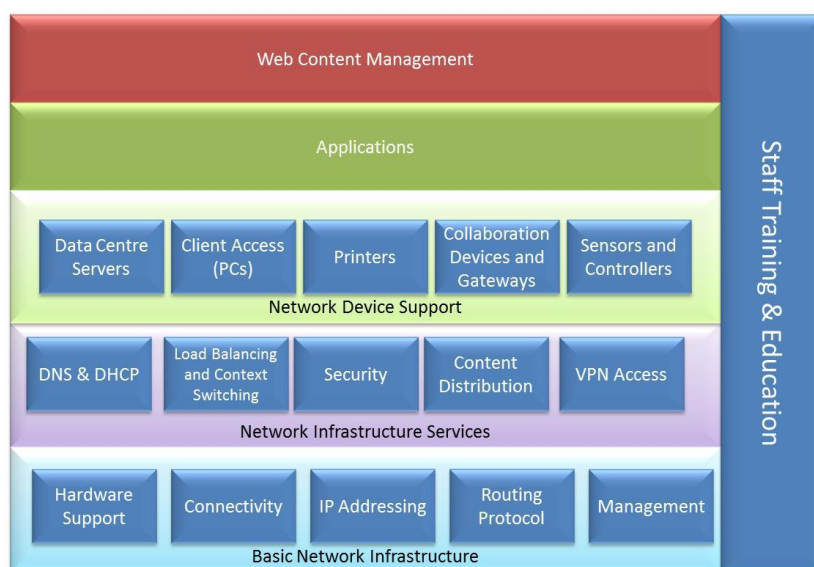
Web Content Management

Applications

Data Centre Servers

Client Access (PCs)

Printers

Collaboration Devices and Gateways

Sensors and Controllers

Network Device Support

DNS & DHCP

Load Balancing and Context Switching

Security

Content Distribution

VPN Access

Network Infrastructure Services

Hardware Support

Connectivity

IP Addressing

Routing Protocol

Management

Basic Network Infrastructure

Staff Training & Education